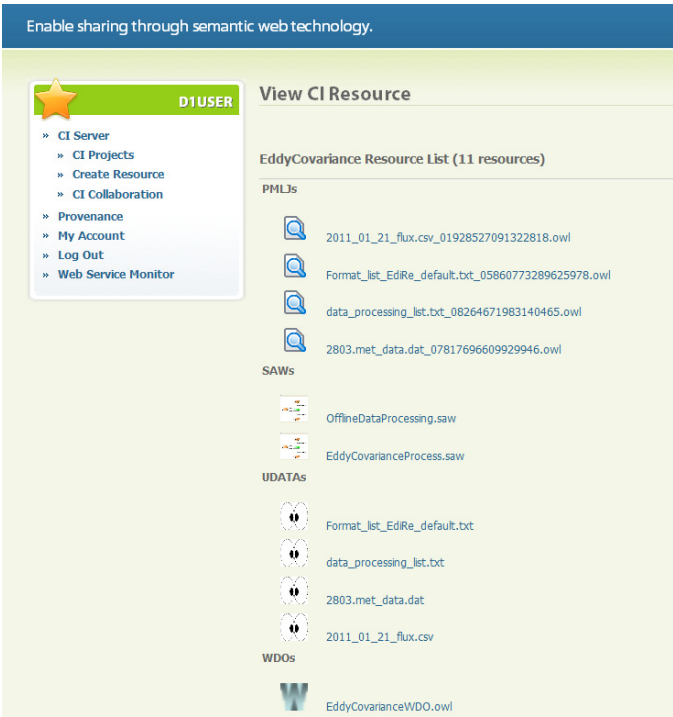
Enable sharing through semantic web technology.

D1USER

» CI Server
» CI Projects
» Create Resource
» CI Collaboration
» Provenance
» My Account
» Log Out
» Web Service Monitor

View CI Resource

EddyCovariance Resource List (11 resources)

PMLJs

2011_01_21_flux.csv_01928527091322818.owl

Format_list_EdiRe_default.txt_05860773289625978.owl

data_processing_list.txt_08264671983140465.owl

2803.met_data.dat_07817696609929946.owl

SAWs

OfflineDataProcessing.saw

EddyCovarianceProcess.saw

UDATAs

Format_list_EdiRe_default.txt

data_processing_list.txt

2803.met_data.dat

2011_01_21_flux.csv

WDOs

EddyCovarianceWDO.owl